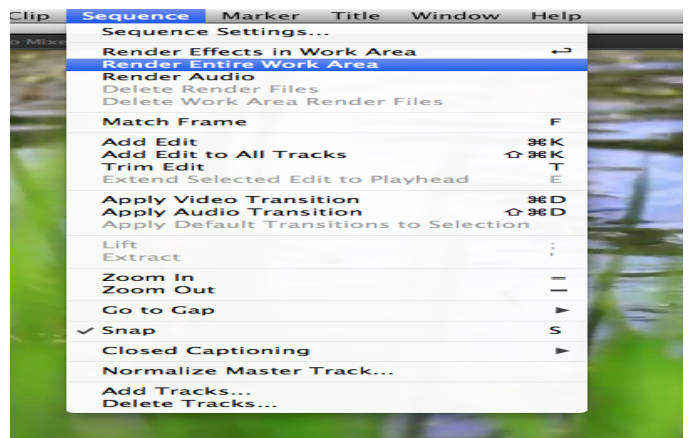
Clip Sequence Marker Title Window Help

o Mixe

Sequence Settings...

Render Effects in Work Area ↩
Render Entire Work Area
Render Audio
Delete Render Files
Delete Work Area Render Files

Match Frame F

Add Edit ⌘K
Add Edit to All Tracks ⇧⌘K
Trim Edit T
Extend Selected Edit to Playhead E

Apply Video Transition ⌘D
Apply Audio Transition ⇧⌘D
Apply Default Transitions to Selection

Lift ;
Extract '

Zoom In =
Zoom Out −

Go to Gap ►

✓ Snap S

Closed Captioning ►

Normalize Master Track...

Add Tracks...
Delete Tracks...